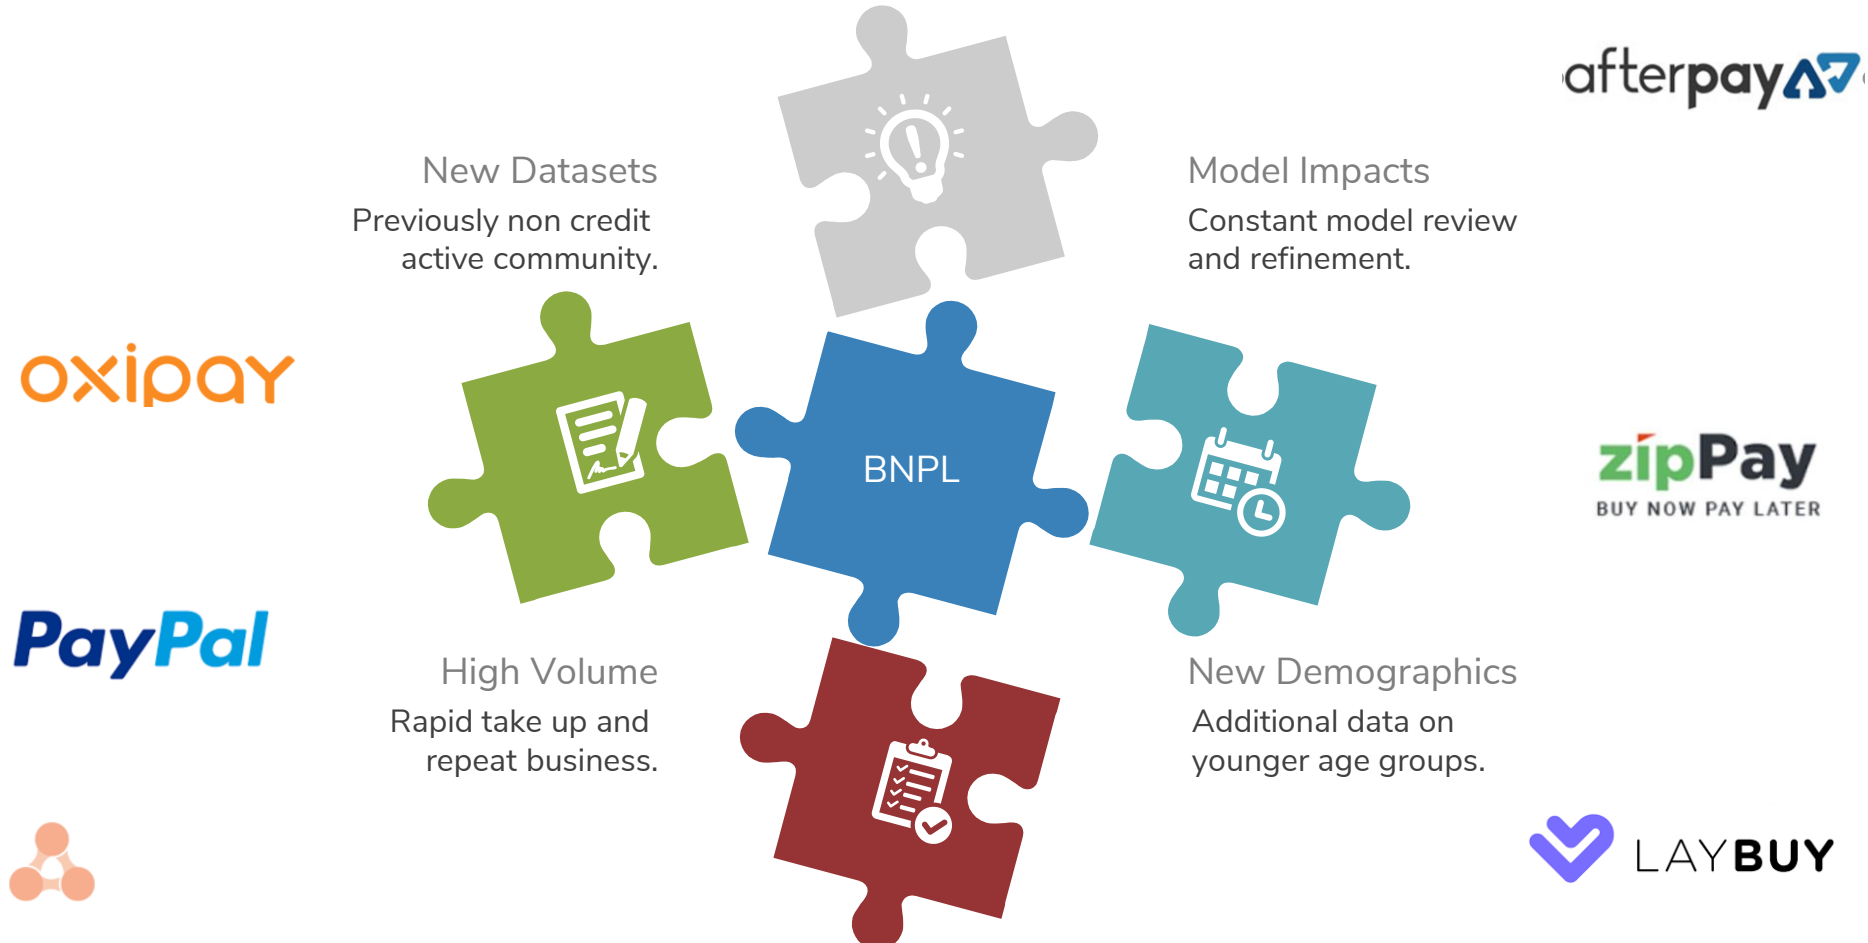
afterpay

New Datasets
Previously non credit active community.

Model Impacts
Constant model review and refinement.

oxipay

BNPL

zipPay
BUY NOW PAY LATER

PayPal

High Volume
Rapid take up and repeat business.

New Demographics
Additional data on younger age groups.

LAYBUY